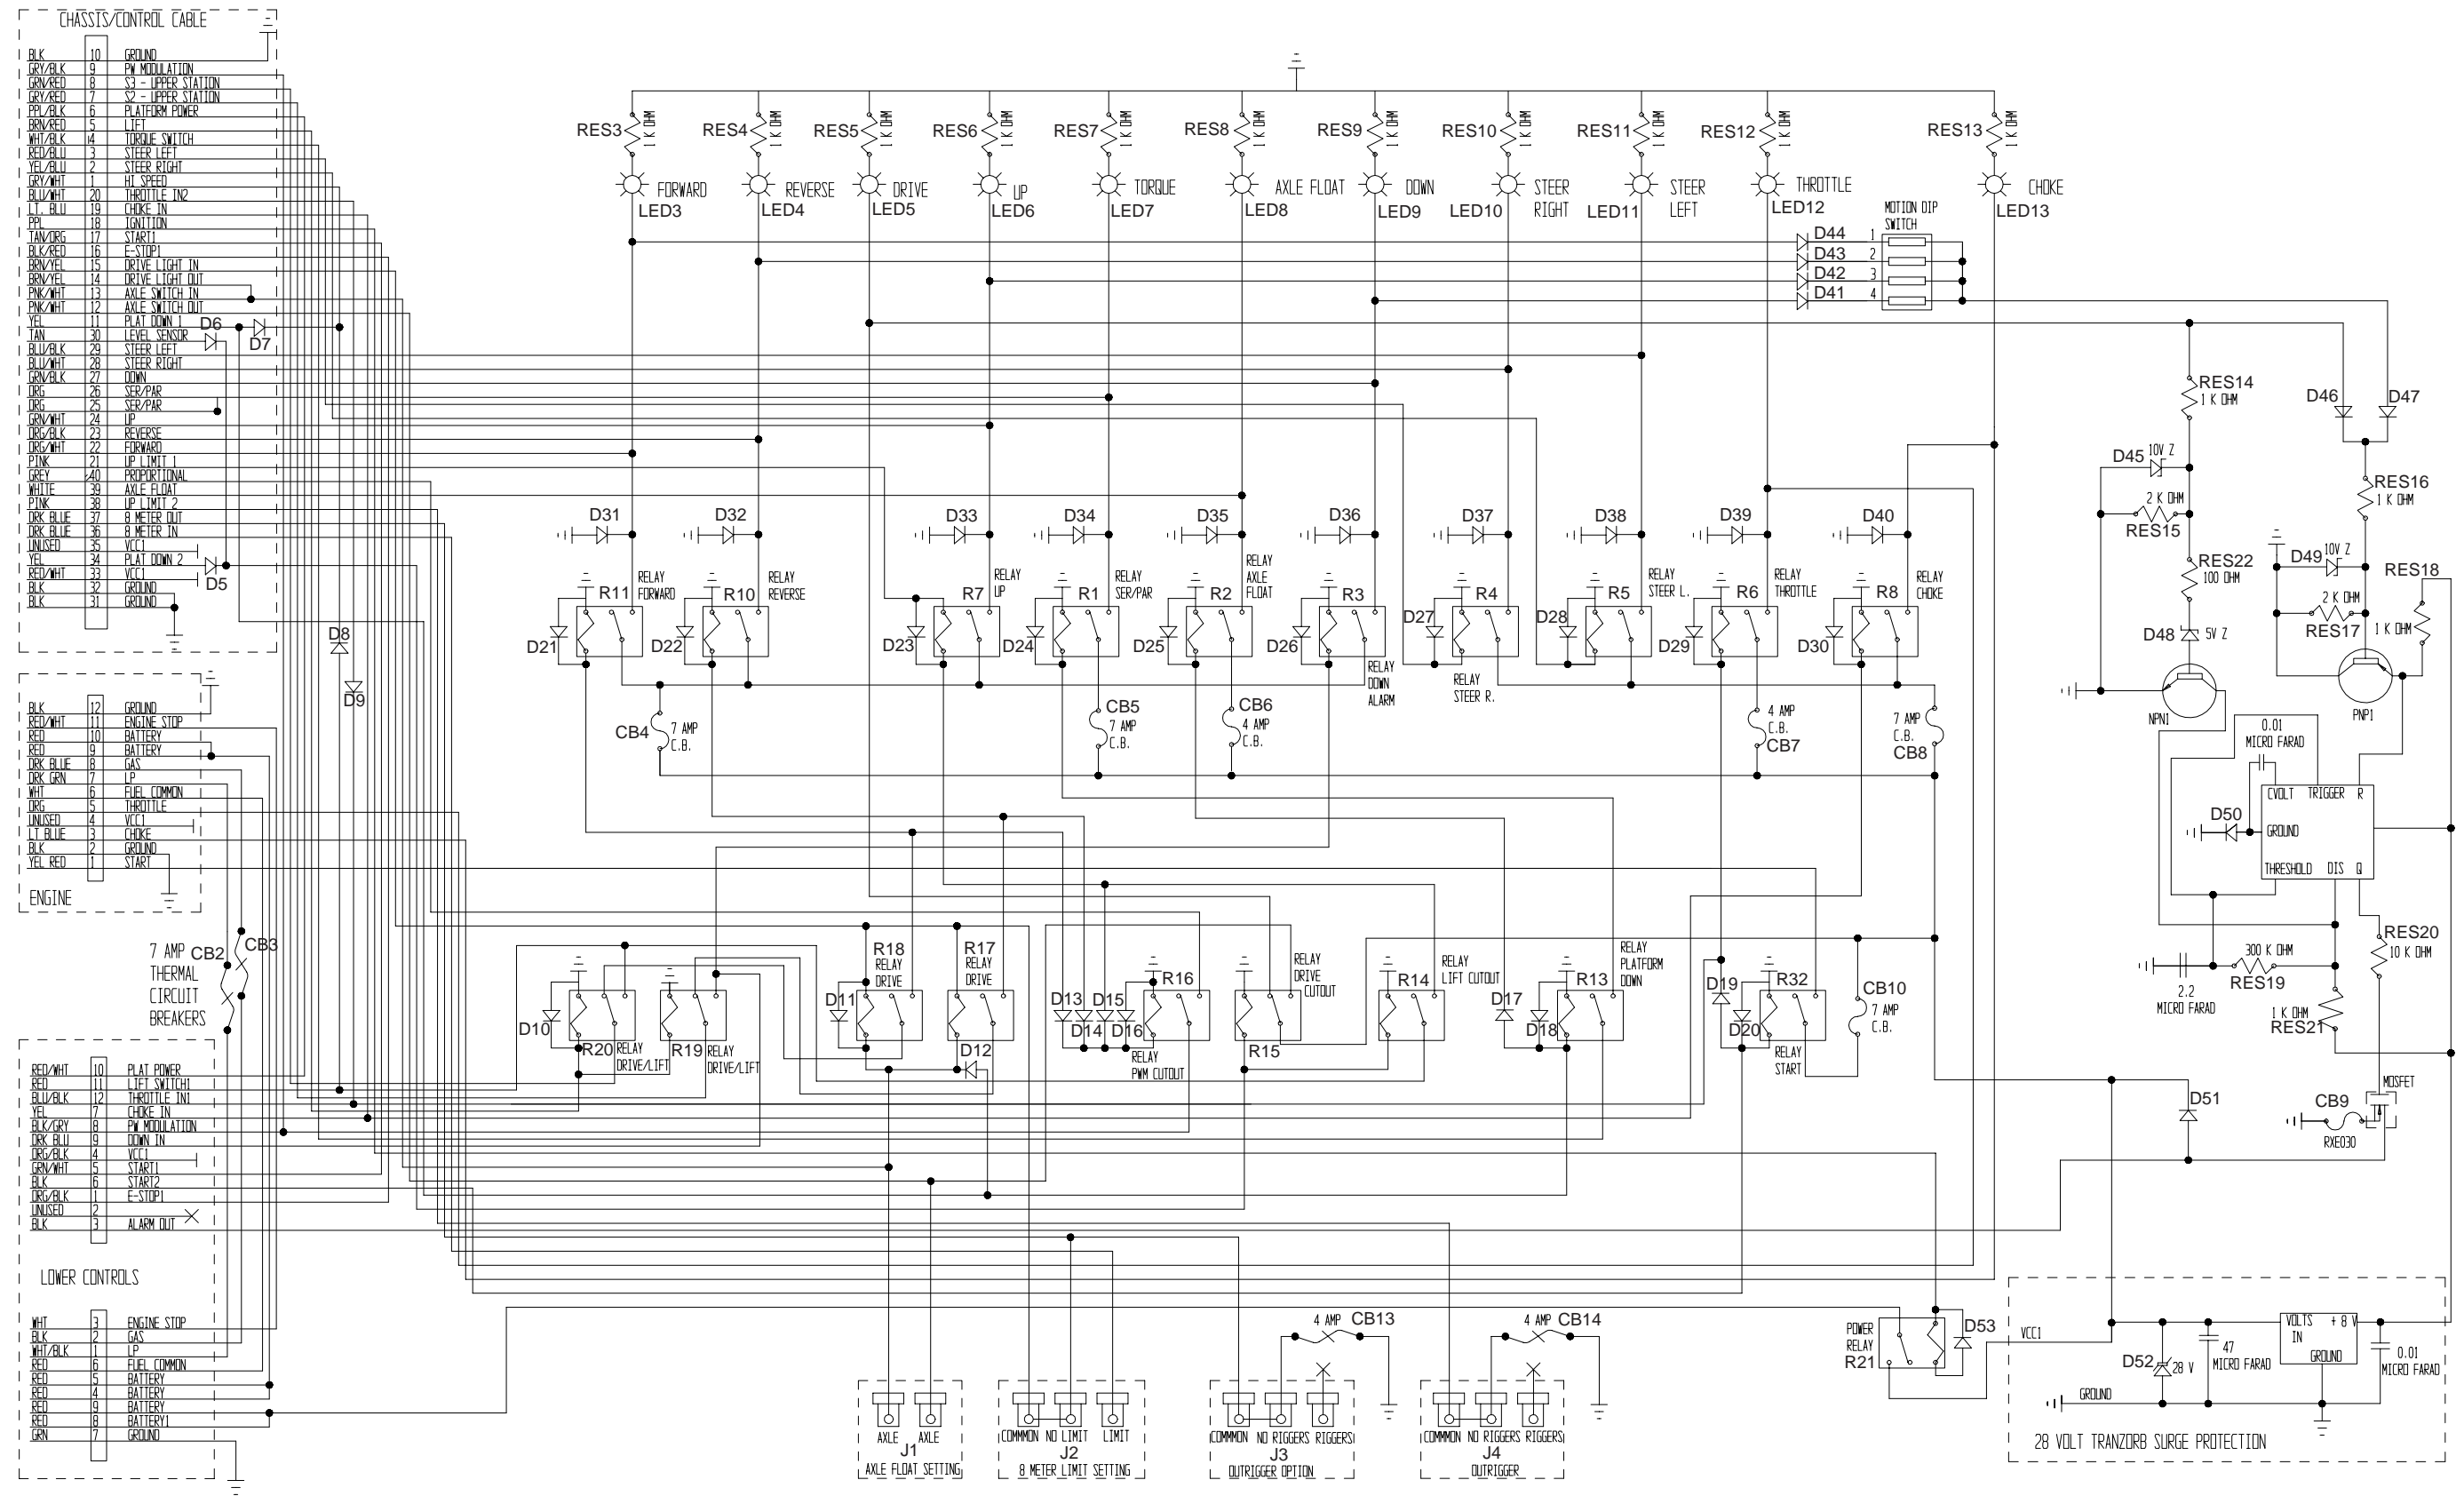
CHASSIS/CONTROL CABLE

| BLK | 10 | GROUND |
|---|---|---|
| GRY/BLK | 9 | PW MODULATION |
| GRN/RED | 8 | S3 - UPPER STATION |
| GRY/RED | 7 | S2 - UPPER STATION |
| PPL/BLK | 6 | PLATFORM POWER |
| BRN/RED | 5 | LIFT |
| WHT/BLK | 14 | TORQUE SWITCH |
| RED/BLU | 3 | STEER LEFT |
| YEL/BLU | 2 | STEER RIGHT |
| GRY/WHT | 1 | HI SPEED |
| BLU/WHT | 20 | THROTTLE IN2 |
| LT. BLU | 19 | CHOKE IN |
| PPL | 18 | IGNITION |
| TAN/ORG | 17 | START1 |
| BLK/RED | 16 | E-STOP1 |
| BRN/YEL | 15 | DRIVE LIGHT IN |
| BRN/YEL | 14 | DRIVE LIGHT OUT |
| PNK/WHT | 13 | AXLE SWITCH IN |
| PNK/WHT | 12 | AXLE SWITCH OUT |
| YEL | 11 | PLAT DOWN 1 |
| TAN | 30 | LEVEL SENSOR |
| BLU/BLK | 29 | STEER LEFT |
| BLU/WHT | 28 | STEER RIGHT |
| GRN/BLK | 27 | DOWN |
| ORG | 26 | SER/PAR |
| ORG | 25 | SER/PAR |
| GRN/WHT | 24 | UP |
| ORG/BLK | 23 | REVERSE |
| ORG/WHT | 22 | FORWARD |
| PINK | 21 | UP LIMIT 1 |
| GREY | 40 | PROPORTIONAL |
| WHITE | 39 | AXLE FLOAT |
| PINK | 38 | UP LIMIT 2 |
| DRK BLUE | 37 | 8 METER OUT |
| DRK BLUE | 36 | 8 METER IN |
| UNUSED | 35 | VCC1 |
| YEL | 34 | PLAT DOWN 2 |
| RED/WHT | 33 | VCC1 |
| BLK | 32 | GROUND |
| BLK | 31 | GROUND |

D6 D7 D5 D8 D9

| BLK | 12 | GROUND |
|---|---|---|
| RED/WHT | 11 | ENGINE STOP |
| RED | 10 | BATTERY |
| RED | 9 | BATTERY |
| DRK BLUE | 8 | GAS |
| DRK GRN | 7 | LP |
| WHT | 6 | FUEL COMMON |
| ORG | 5 | THROTTLE |
| UNUSED | 4 | VCC1 |
| LT BLUE | 3 | CHOKE |
| BLK | 2 | GROUND |
| YEL RED | 1 | START |

ENGINE

7 AMP THERMAL CIRCUIT BREAKERS CB2 CB3

| RED/WHT | 10 | PLAT POWER |
|---|---|---|
| RED | 11 | LIFT SWITCH1 |
| BLU/BLK | 12 | THROTTLE IN1 |
| YEL | 7 | CHOKE IN |
| BLK/GRY | 8 | PW MODULATION |
| DRK BLU | 9 | DOWN IN |
| ORG/BLK | 4 | VCC1 |
| GRN/WHT | 5 | START1 |
| BLK | 6 | START2 |
| ORG/BLK | 1 | E-STOP1 |
| UNUSED | 2 | |
| BLK | 3 | ALARM OUT |

LOWER CONTROLS

| WHT | 3 | ENGINE STOP |
|---|---|---|
| BLK | 2 | GAS |
| WHT/BLK | 1 | LP |
| RED | 6 | FUEL COMMON |
| RED | 5 | BATTERY |
| RED | 4 | BATTERY |
| RED | 9 | BATTERY |
| RED | 8 | BATTERY1 |
| GRN | 7 | GROUND |

RES3 1 K OHM RES4 1 K OHM RES5 1 K OHM RES6 1 K OHM RES7 1 K OHM RES8 1 K OHM RES9 1 K OHM RES10 1 K OHM RES11 1 K OHM RES12 1 K OHM RES13 1 K OHM

FORWARD LED3 REVERSE LED4 DRIVE LED5 UP LED6 TORQUE LED7 AXLE FLOAT LED8 DOWN LED9 STEER RIGHT LED10 STEER LEFT LED11 THROTTLE LED12 CHOKE LED13

MOTION DIP SWITCH D44 1 D43 2 D42 3 D41 4

D31 D32 D33 D34 D35 D36 D37 D38 D39 D40

R11 RELAY FORWARD R10 RELAY REVERSE R7 RELAY UP R1 RELAY SER/PAR R2 RELAY AXLE FLOAT R3 RELAY DOWN ALARM R4 RELAY STEER R. R5 RELAY STEER L. R6 RELAY THROTTLE R8 RELAY CHOKE

D21 D22 D23 D24 D25 D26 D27 D28 D29 D30

CB4 7 AMP C.B. CB5 7 AMP C.B. CB6 4 AMP C.B. CB7 4 AMP C.B. CB8 7 AMP C.B.

RES14 1 K OHM D46 D47 D45 10V Z RES15 2 K OHM RES16 1 K OHM RES22 100 OHM D49 10V Z RES18 RES17 2 K OHM 1 K OHM D48 5V Z NPN1 PNP1

0.01 MICRO FARAD CVOLT TRIGGER R D50 GROUND THRESHOLD DIS Q

2.2 MICRO FARAD 300 K OHM RES19 RES20 10 K OHM 1 K OHM RES21

MOSFET CB9 RXE030 D51

R18 RELAY DRIVE R17 RELAY DRIVE D11 D12 D10 R20 RELAY DRIVE/LIFT R19 RELAY DRIVE/LIFT

D13 D14 D15 D16 R16 RELAY PWM CUTOUT R15 RELAY DRIVE CUTOUT R14 RELAY LIFT CUTOUT D17 D18 R13 RELAY PLATFORM DOWN D19 D20 R32 RELAY START CB10 7 AMP C.B.

4 AMP CB13 4 AMP CB14

AXLE AXLE J1 AXLE FLOAT SETTING

COMMON NO LIMIT LIMIT J2 8 METER LIMIT SETTING

COMMON NO RIGGERS RIGGERS J3 OUTRIGGER OPTION

COMMON NO RIGGERS RIGGERS J4 OUTRIGGER

POWER RELAY R21 D53 VCC1 D52 28 V 47 MICRO FARAD VOLTS IN +8 V GROUND 0.01 MICRO FARAD GROUND

28 VOLT TRANZORB SURGE PROTECTION